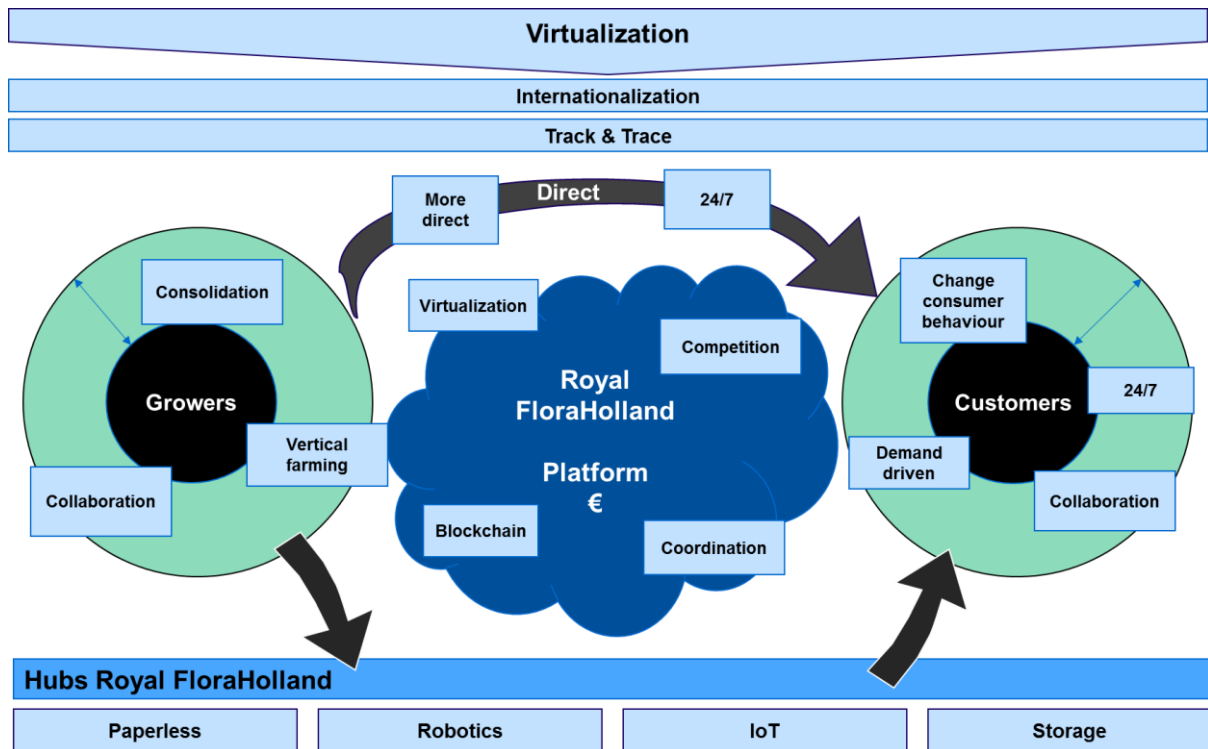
Virtualization

Internationalization

Track & Trace

More direct

Direct

24/7

Consolidation

Growers

Vertical farming

Collaboration

Virtualization

Competition

Royal FloraHolland

Platform
€

Blockchain

Coordination

Change consumer behaviour

Customers

24/7

Demand driven

Collaboration

Hubs Royal FloraHolland

Paperless

Robotics

IoT

Storage